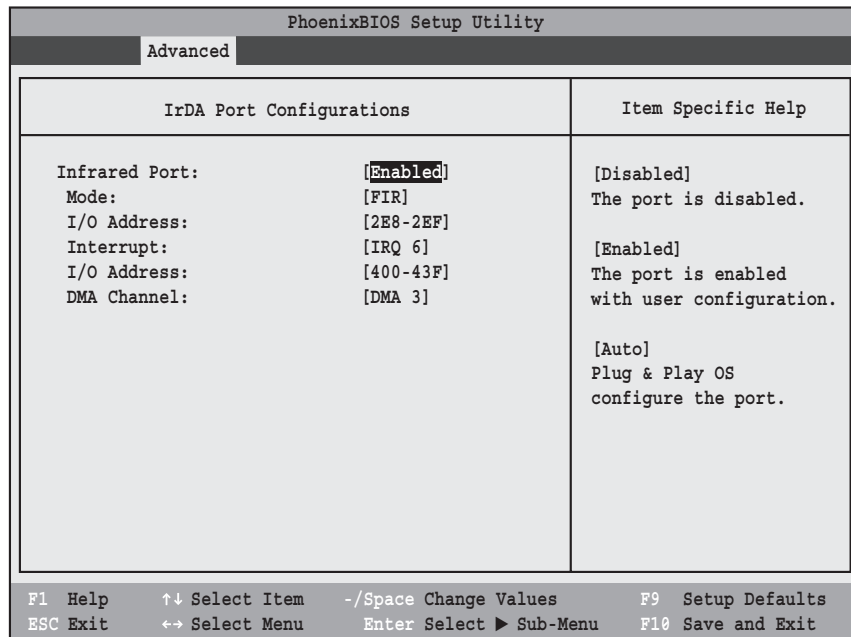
PhoenixBIOS Setup Utility

Advanced

IrDA Port Configurations

Item Specific Help

| | |
|---|---|
| Infrared Port: | [Enabled] |
| Mode: | [FIR] |
| I/O Address: | [2E8-2EF] |
| Interrupt: | [IRQ 6] |
| I/O Address: | [400-43F] |
| DMA Channel: | [DMA 3] |

[Disabled]
The port is disabled.

[Enabled]
The port is enabled with user configuration.

[Auto]
Plug & Play OS configure the port.

F1 Help ↑↓ Select Item -/Space Change Values F9 Setup Defaults
ESC Exit ↔ Select Menu Enter Select ▶ Sub-Menu F10 Save and Exit